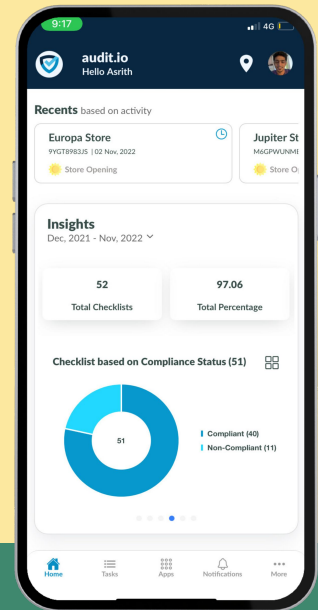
9:17
4G

audit.io
Hello Asrith

Recents based on activity

Europa Store
9YGT8983JS | 02 Nov, 2022
Store Opening

Jupiter St
M6GPWUNMI
Store O

Insights
Dec, 2021 - Nov, 2022

52
Total Checklists

97.06
Total Percentage

Checklist based on Compliance Status (51)

51

Compliant (40)
Non-Compliant (11)

Home
Tasks
Apps
Notifications
More